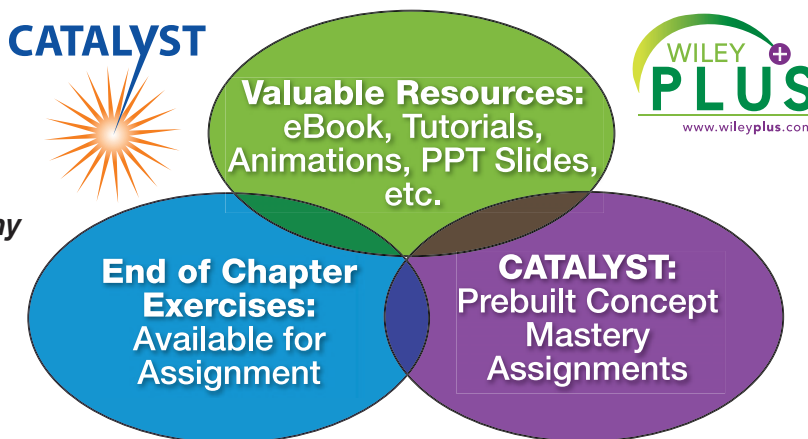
CATALYST

WILEY PLUS
www.wileyplus.con

Valuable Resources: eBook, Tutorials, Animations, PPT Slides, etc.

ay

End of Chapter Exercises: Available for Assignment

CATALYST: Prebuilt Concept Mastery Assignments